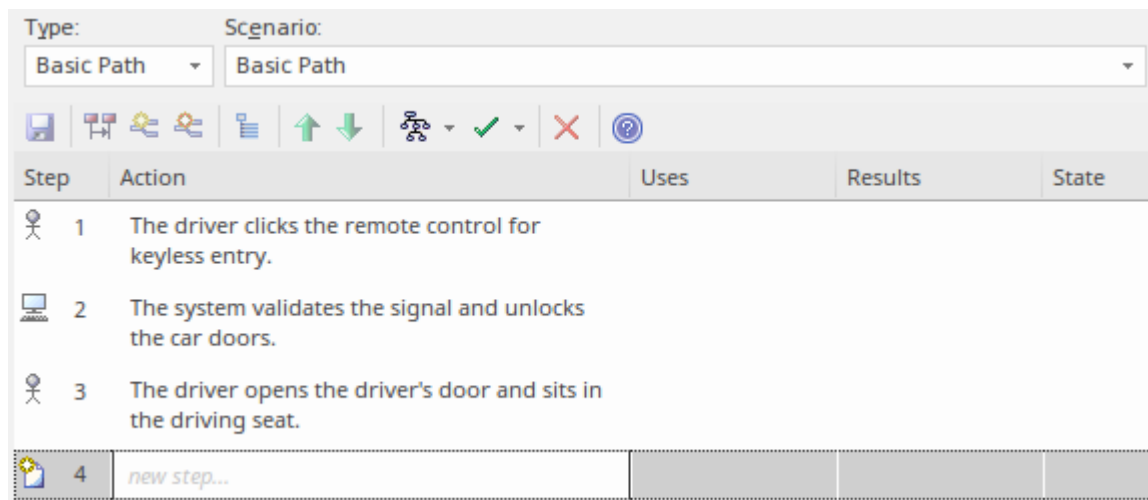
Type: Scenario:
Basic Path Basic Path

| Step | Action | Uses | Results | State |
|---|---|---|---|---|
| 1 | The driver clicks the remote control for keyless entry. | | | |
| 2 | The system validates the signal and unlocks the car doors. | | | |
| 3 | The driver opens the driver's door and sits in the driving seat. | | | |
| 4 | new step... | | | |